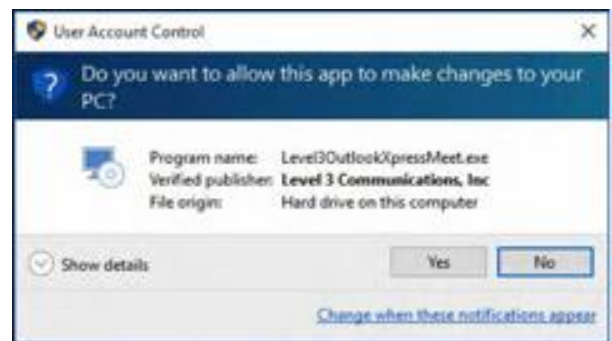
User Account Control

×

Do you want to allow this app to make changes to your PC?

Program name: Level3OutlookXpressMeet.exe
Verified publisher: Level 3 Communications, Inc
File origin: Hard drive on this computer

Show details

Yes

No

Change when these notifications appear